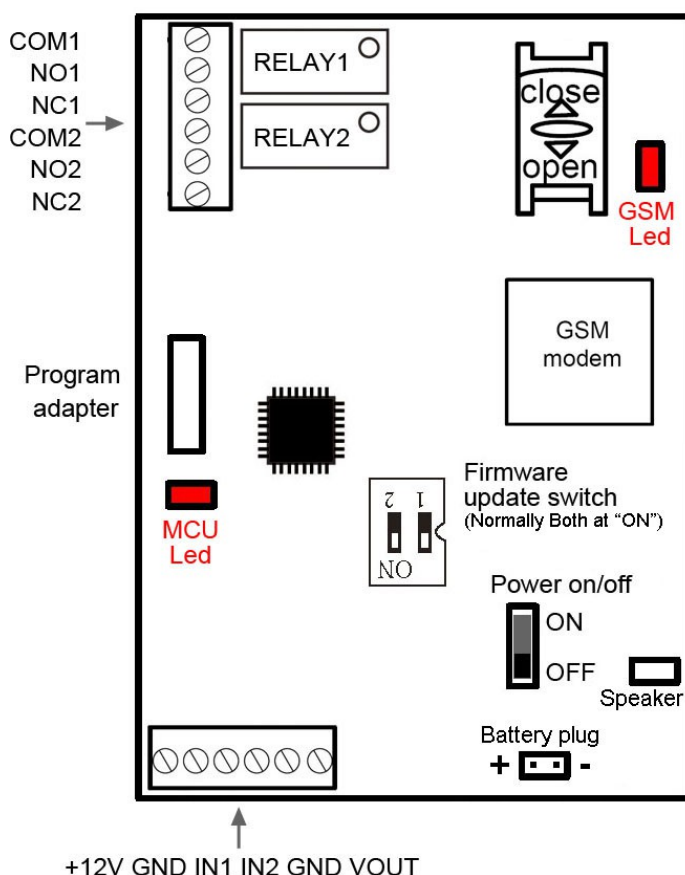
COM1
NO1
NC1
COM2
NO2
NC2

RELAY1

RELAY2

close

open

GSM
Led

GSM
modem

Program
adapter

Firmware
update switch
(Normally Both at "ON")

2 1
ON

MCU
Led

Power on/off
ON
OFF

Speaker

Battery plug
+ -

+12V GND IN1 IN2 GND VOUT